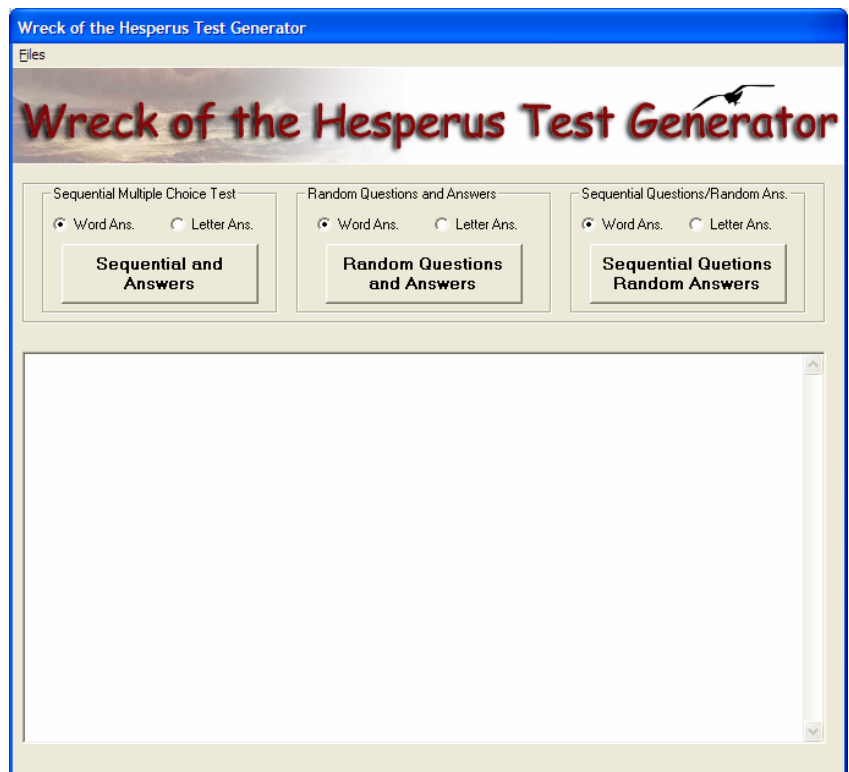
Wreck of the Hesperus Test Generator

Files

Wreck of the Hesperus Test Generator

Sequential Multiple Choice Test

Word Ans.

Letter Ans.

Sequential and Answers

Random Questions and Answers

Word Ans.

Letter Ans.

Random Questions and Answers

Sequential Questions/Random Ans.

Word Ans.

Letter Ans.

Sequential Quetions Random Answers